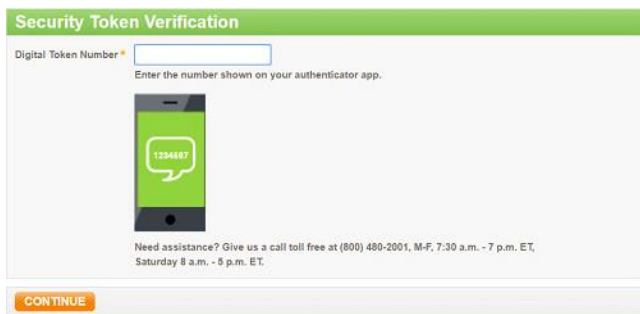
Security Token Verification

Digital Token Number *

Enter the number shown on your authenticator app.

1234567

Need assistance? Give us a call toll free at (800) 480-2001, M-F, 7:30 a.m. - 7 p.m. ET, Saturday 8 a.m. - 5 p.m. ET.

CONTINUE